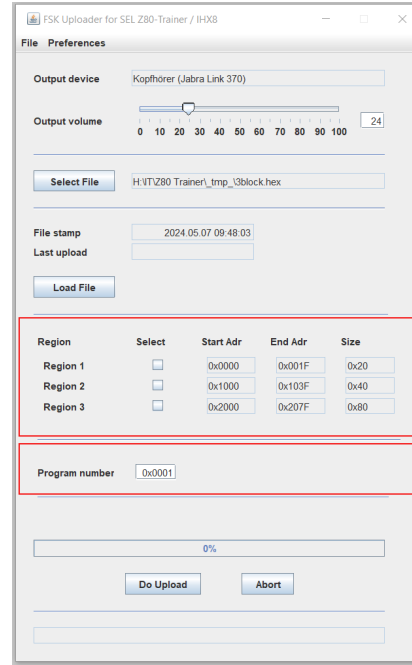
FSK Uploader for SEL Z80-Trainer / IHX8

File Preferences

Output device Kopfhörer (Jabra Link 370)

Output volume 0 10 20 30 40 50 60 70 80 90 100 24

Select File H:\IT\Z80 Trainer\_tmp_\3block.hex

File stamp 2024.05.07 09:48:03
Last upload

Load File

| Region | Select | Start Adr | End Adr | Size |
|---|---|---|---|---|
| Region 1 | | 0x0000 | 0x001F | 0x20 |
| Region 2 | | 0x1000 | 0x103F | 0x40 |
| Region 3 | | 0x2000 | 0x207F | 0x80 |

Program number 0x0001

0%

Do Upload Abort